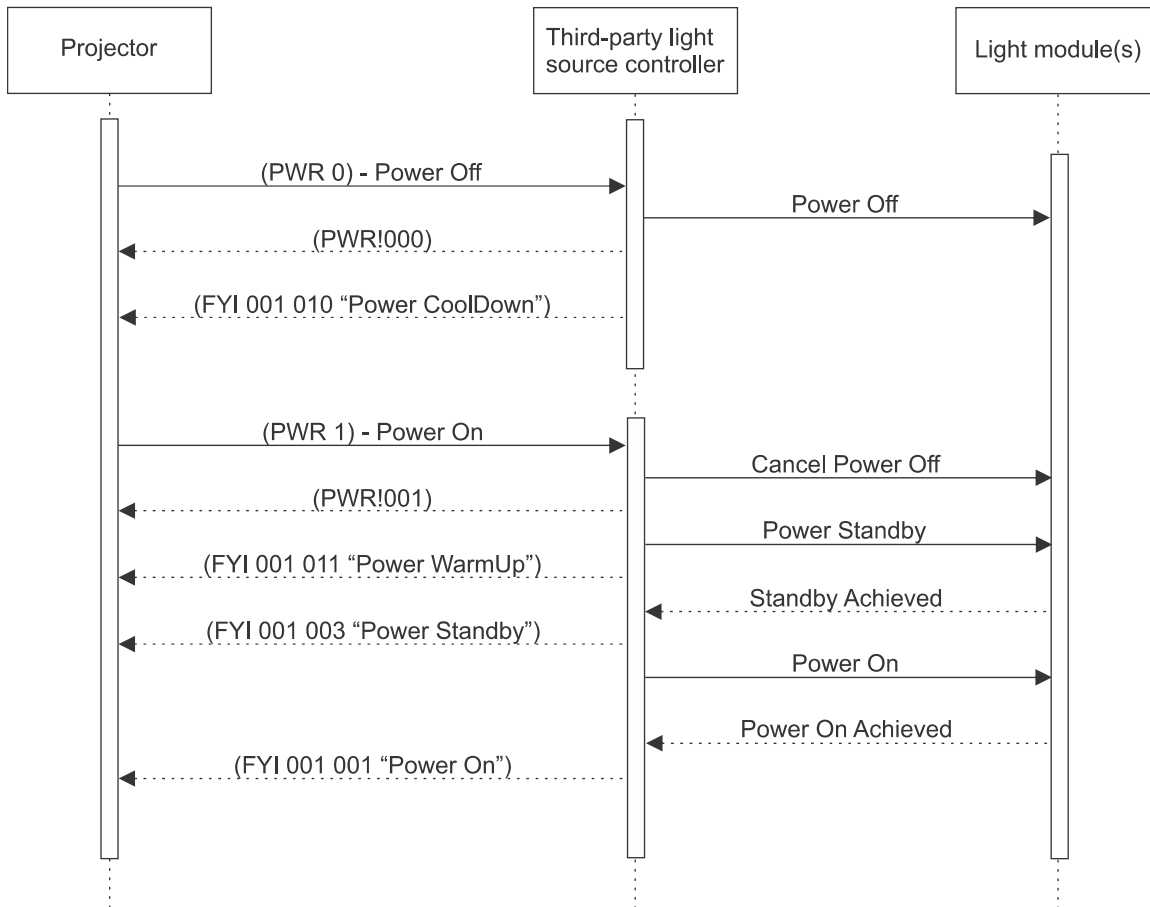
Projector

Third-party light source controller

Light module(s)

(PWR 0) - Power Off

Power Off

(PWR!000)

(FYI 001 010 “Power CoolDown”)

(PWR 1) - Power On

Cancel Power Off

(PWR!001)

Power Standby

(FYI 001 011 “Power WarmUp”)

Standby Achieved

(FYI 001 003 “Power Standby”)

Power On

Power On Achieved

(FYI 001 001 “Power On”)